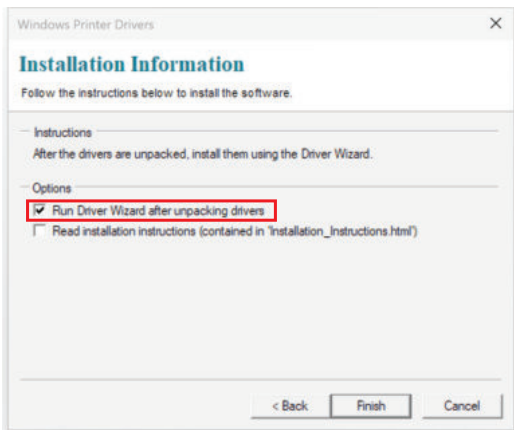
Windows Printer Drivers
×

Installation Information

Follow the instructions below to install the software.

Instructions

After the drivers are unpacked, install them using the Driver Wizard.

Options

Run Driver Wizard after unpacking drivers

Read installation instructions (contained in 'Installation_Instructions.html')

< Back
Finish
Cancel